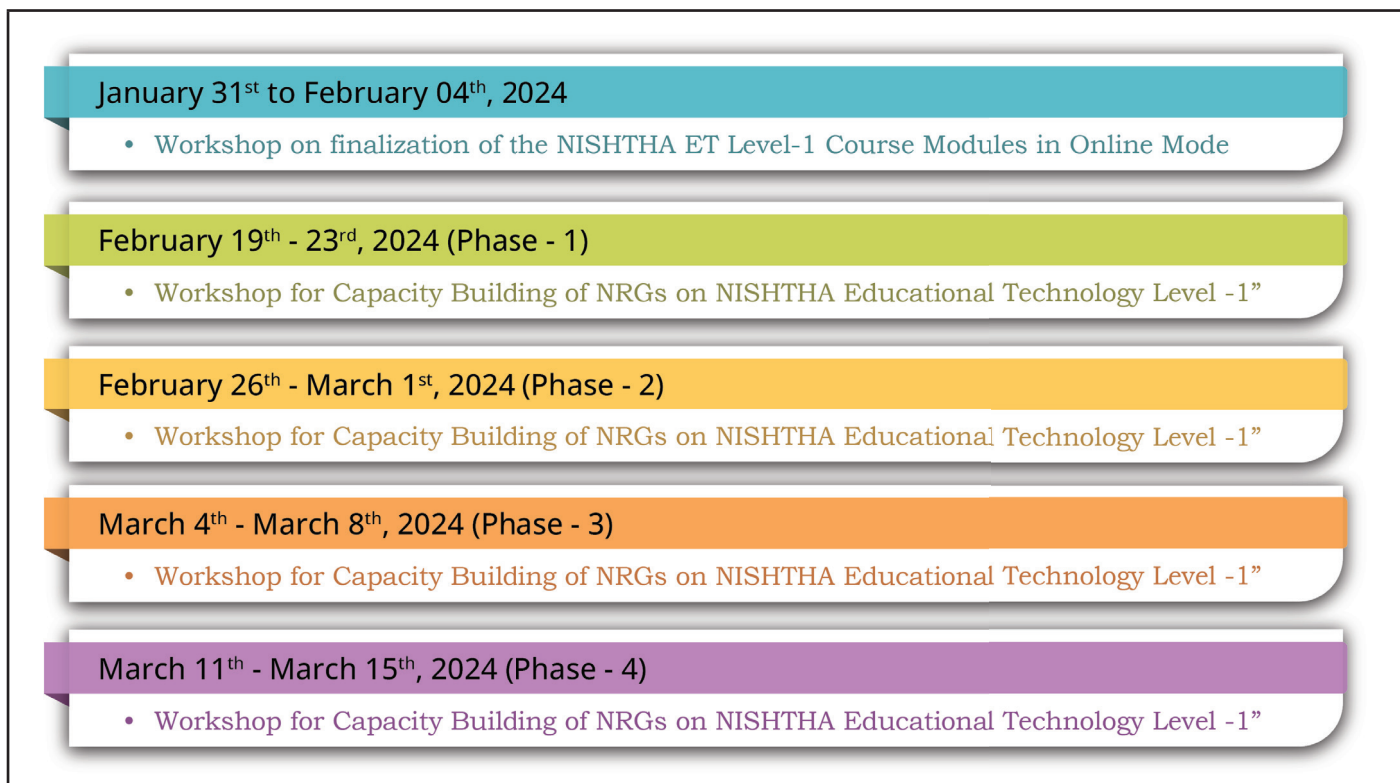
January 31$^{st}$ to February 04$^{th}$, 2024

• Workshop on finalization of the NISHTHA ET Level-1 Course Modules in Online Mode

February 19$^{th}$ - 23$^{rd}$, 2024 (Phase - 1)

• Workshop for Capacity Building of NRGs on NISHTHA Educational Technology Level -1”

February 26$^{th}$ - March 1$^{st}$, 2024 (Phase - 2)

• Workshop for Capacity Building of NRGs on NISHTHA Educational Technology Level -1”

March 4$^{th}$ - March 8$^{th}$, 2024 (Phase - 3)

• Workshop for Capacity Building of NRGs on NISHTHA Educational Technology Level -1”

March 11$^{th}$ - March 15$^{th}$, 2024 (Phase - 4)

• Workshop for Capacity Building of NRGs on NISHTHA Educational Technology Level -1”